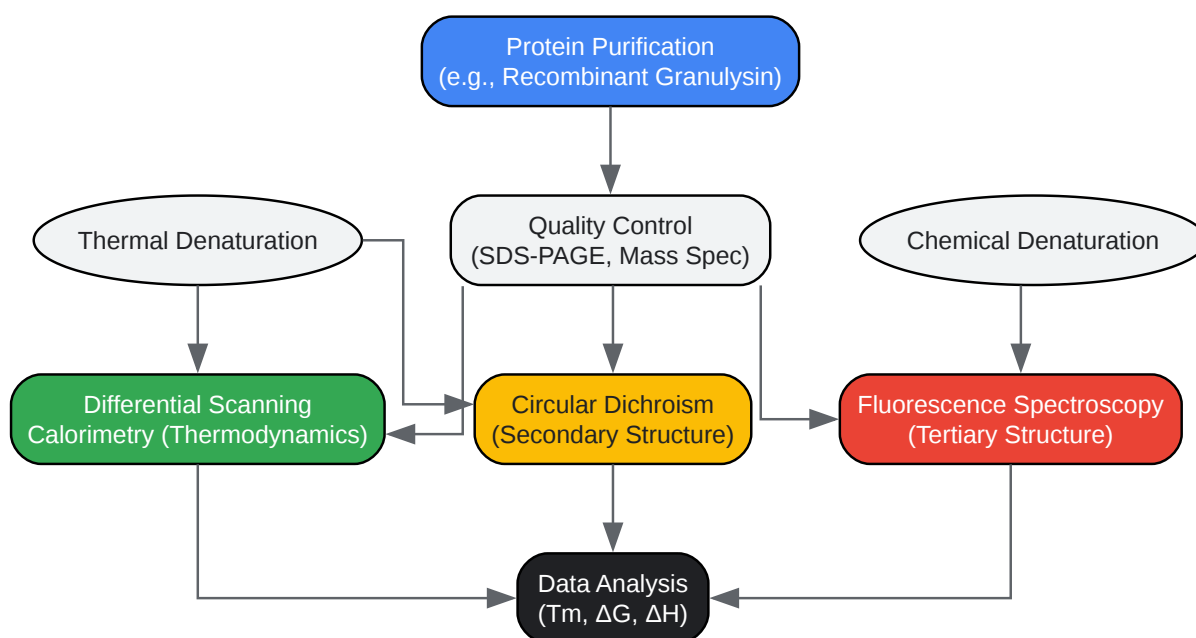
Protein Purification
(e.g., Recombinant Granulysin)

Thermal Denaturation

Quality Control
(SDS-PAGE, Mass Spec)

Chemical Denaturation

Differential Scanning Calorimetry (Thermodynamics)

Circular Dichroism
(Secondary Structure)

Fluorescence Spectroscopy
(Tertiary Structure)

Data Analysis
(Tm, ΔG, ΔH)